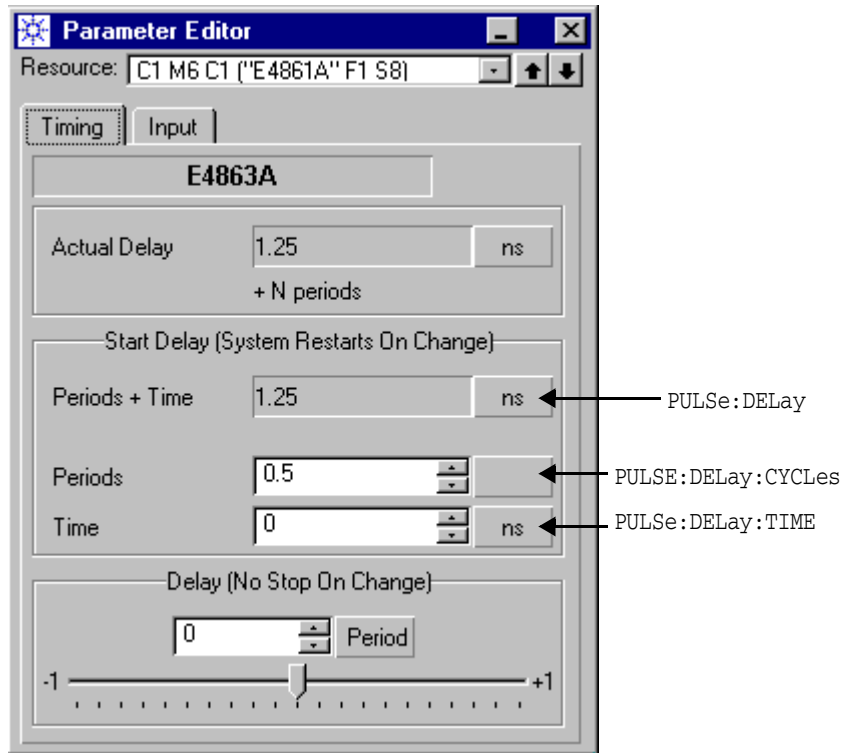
Parameter Editor

Resource: C1 M6 C1 ("E4861A" F1 S8)

Timing | Input

E4863A

Actual Delay 1.25 ns

+ N periods

Start Delay (System Restarts On Change)

Periods + Time 1.25 ns

Periods 0.5

Time 0 ns

PULSe:DELay

PULSE:DELay:CYCLes

PULSe:DELay:TIME

Delay (No Stop On Change)

0 Period

-1 +1